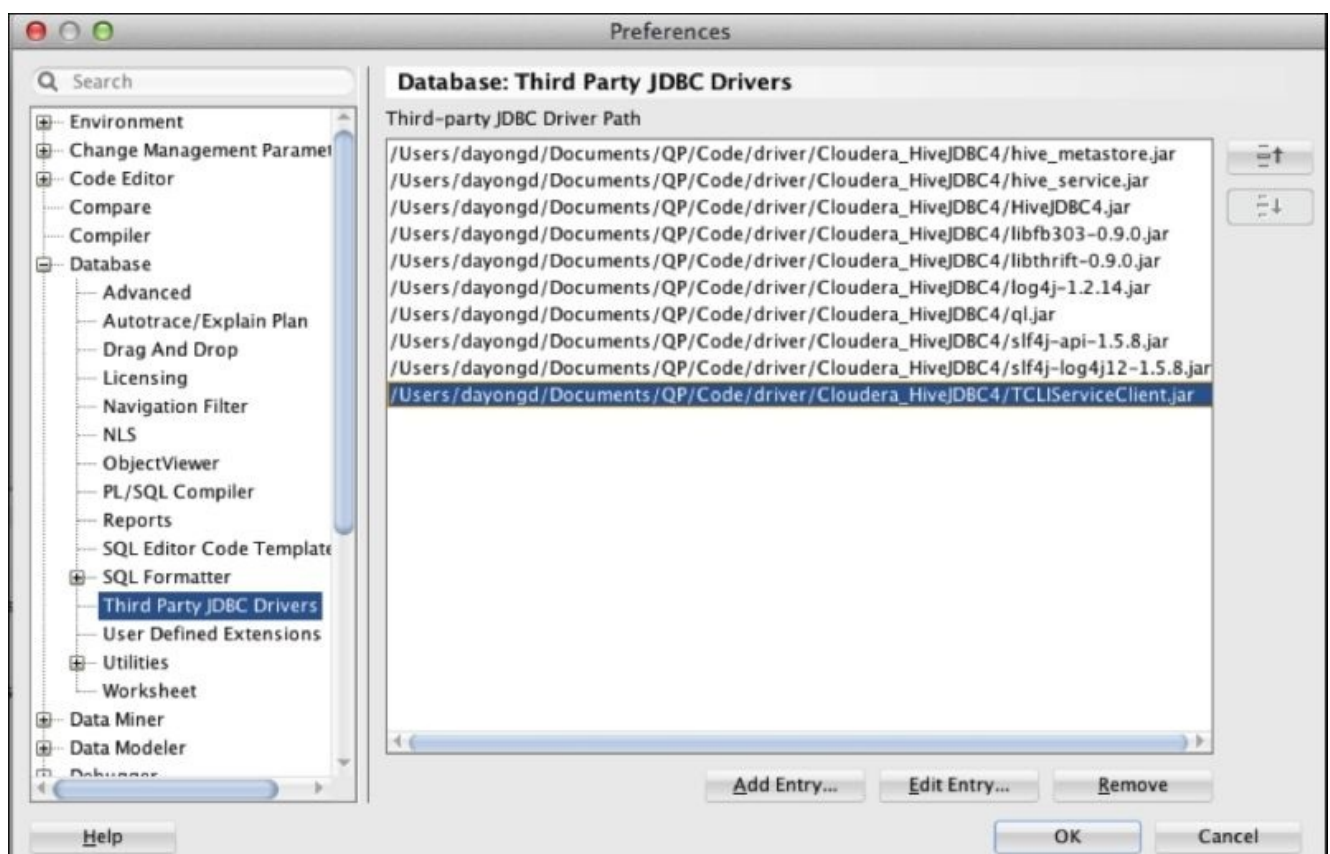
Preferences

Search

Environment
Change Management Paramet
Code Editor
Compare
Compiler
Database
Advanced
Autotrace/Explain Plan
Drag And Drop
Licensing
Navigation Filter
NLS
ObjectViewer
PL/SQL Compiler
Reports
SQL Editor Code Template
SQL Formatter
Third Party JDBC Drivers
User Defined Extensions
Utilities
Worksheet
Data Miner
Data Modeler
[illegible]

Database: Third Party JDBC Drivers

Third-party JDBC Driver Path

/Users/dayongd/Documents/QP/Code/driver/Cloudera_HiveJDBC4/hive_metastore.jar
/Users/dayongd/Documents/QP/Code/driver/Cloudera_HiveJDBC4/hive_service.jar
/Users/dayongd/Documents/QP/Code/driver/Cloudera_HiveJDBC4/HiveJDBC4.jar
/Users/dayongd/Documents/QP/Code/driver/Cloudera_HiveJDBC4/libfb303-0.9.0.jar
/Users/dayongd/Documents/QP/Code/driver/Cloudera_HiveJDBC4/libthrift-0.9.0.jar
/Users/dayongd/Documents/QP/Code/driver/Cloudera_HiveJDBC4/log4j-1.2.14.jar
/Users/dayongd/Documents/QP/Code/driver/Cloudera_HiveJDBC4/ql.jar
/Users/dayongd/Documents/QP/Code/driver/Cloudera_HiveJDBC4/slf4j-api-1.5.8.jar
/Users/dayongd/Documents/QP/Code/driver/Cloudera_HiveJDBC4/slf4j-log4j12-1.5.8.jar
/Users/dayongd/Documents/QP/Code/driver/Cloudera_HiveJDBC4/TCLIServiceClient.jar

Add Entry... Edit Entry... Remove

Help OK Cancel